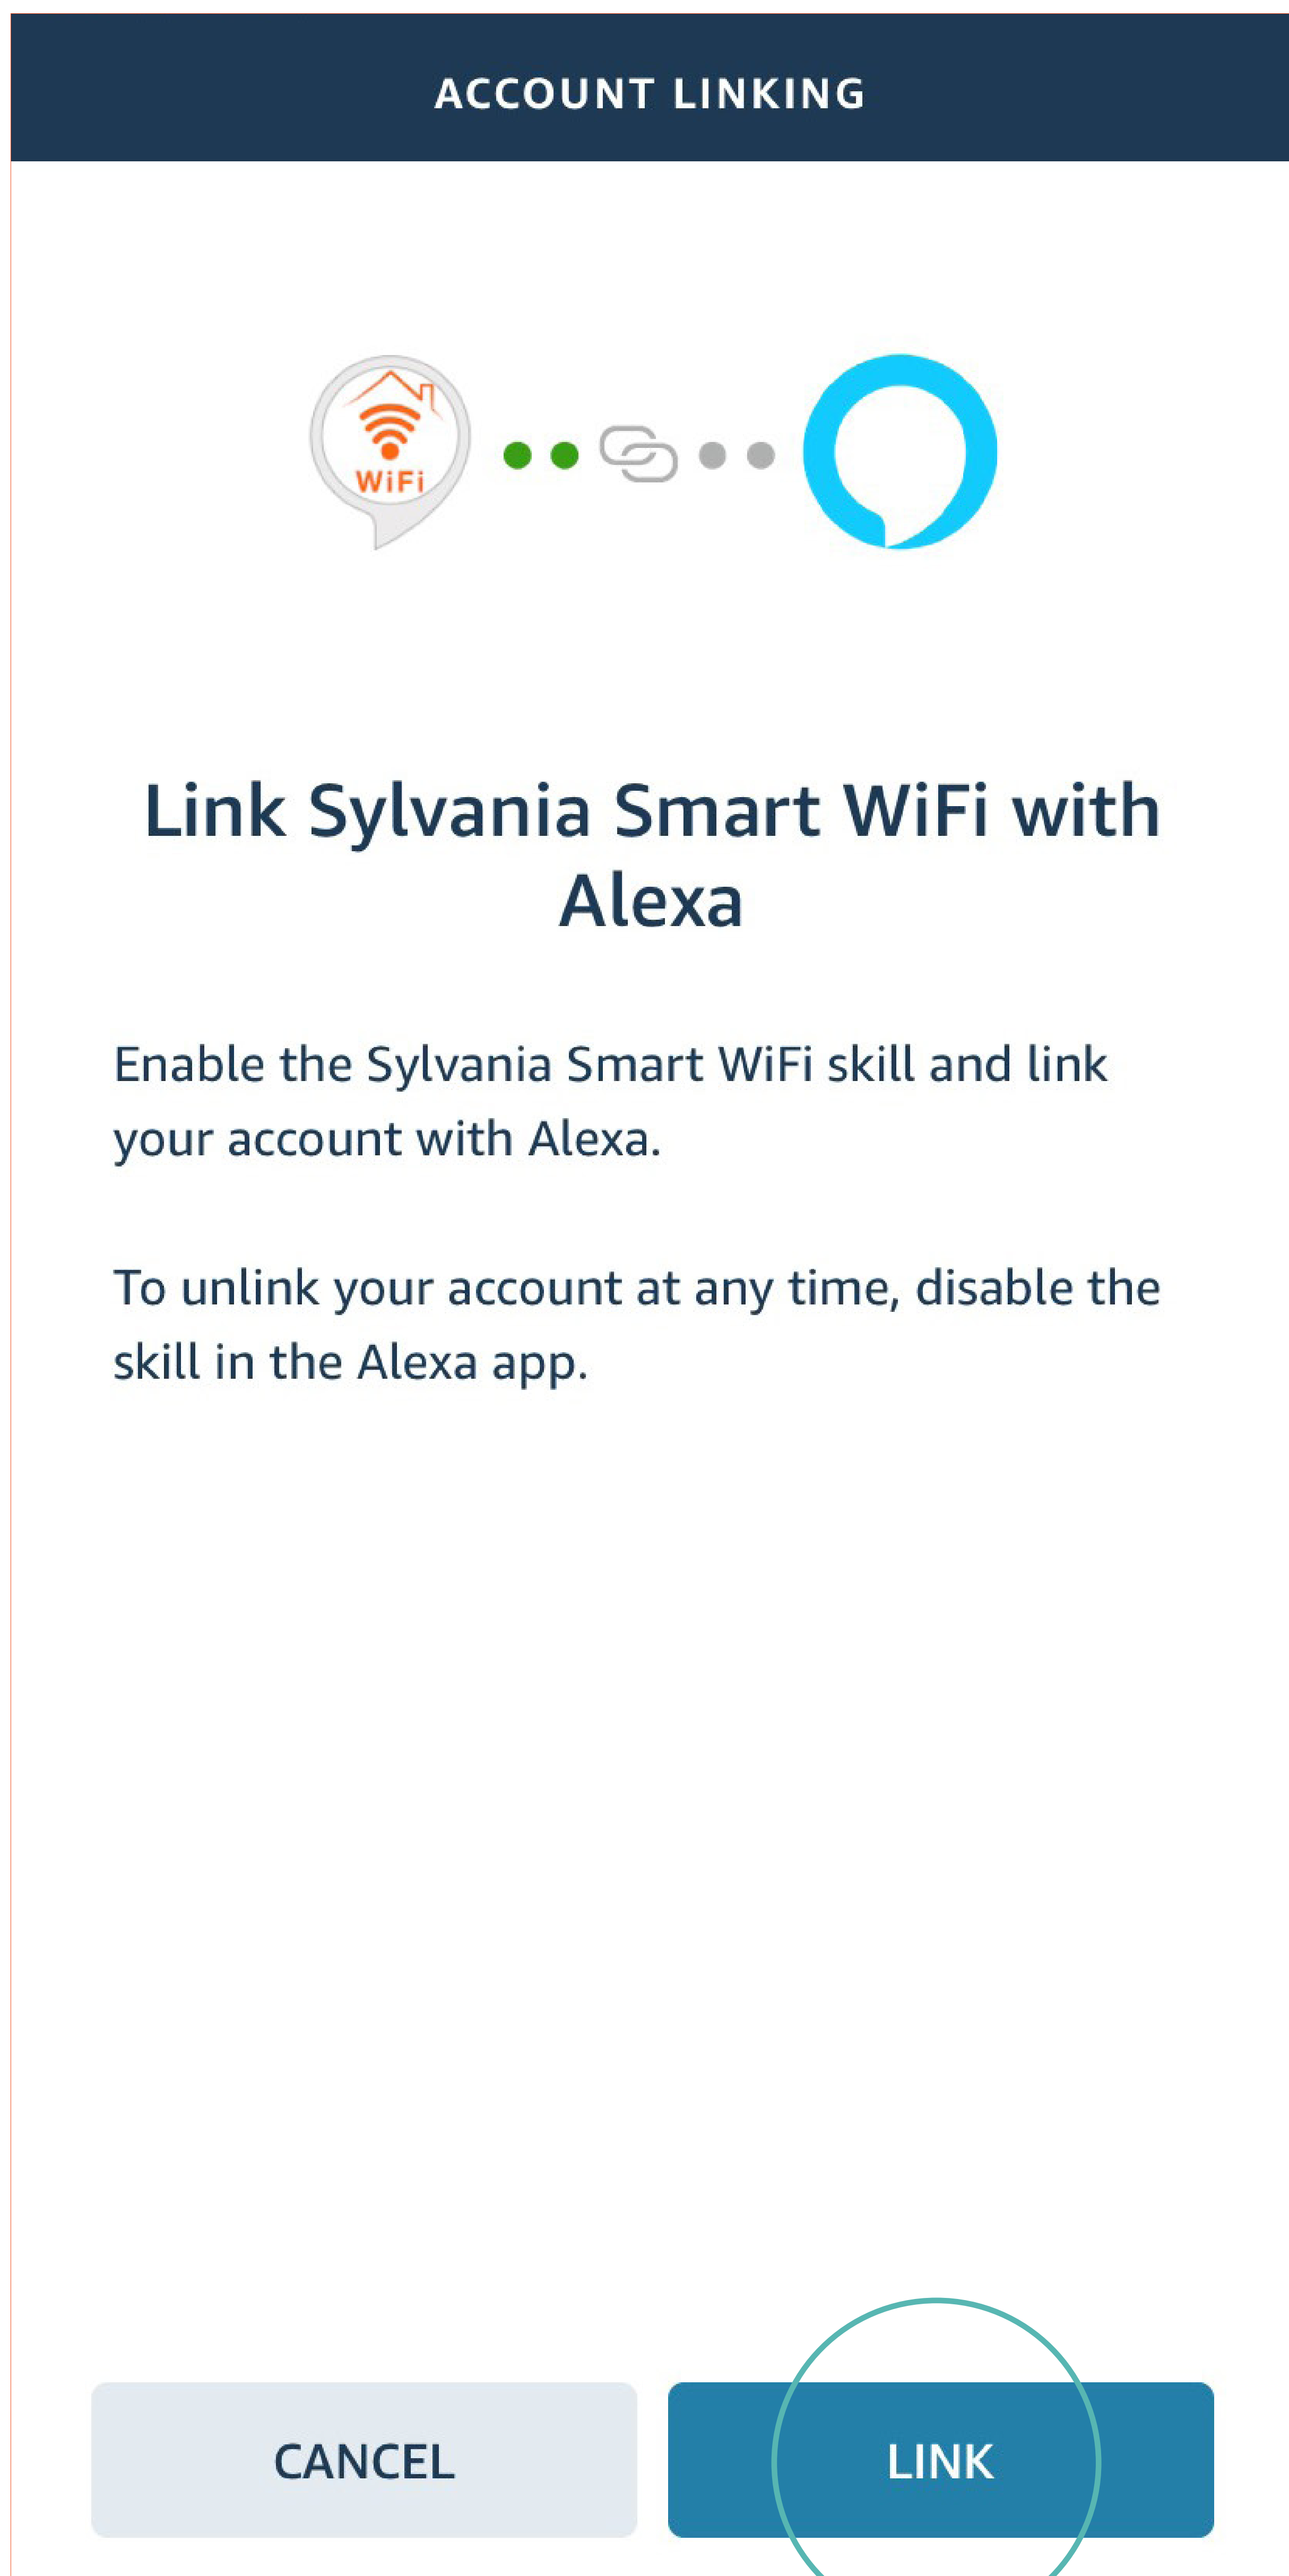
ACCOUNT LINKING

WiFi

Link Sylvania Smart WiFi with Alexa

Enable the Sylvania Smart WiFi skill and link your account with Alexa.

To unlink your account at any time, disable the skill in the Alexa app.

CANCEL

LINK